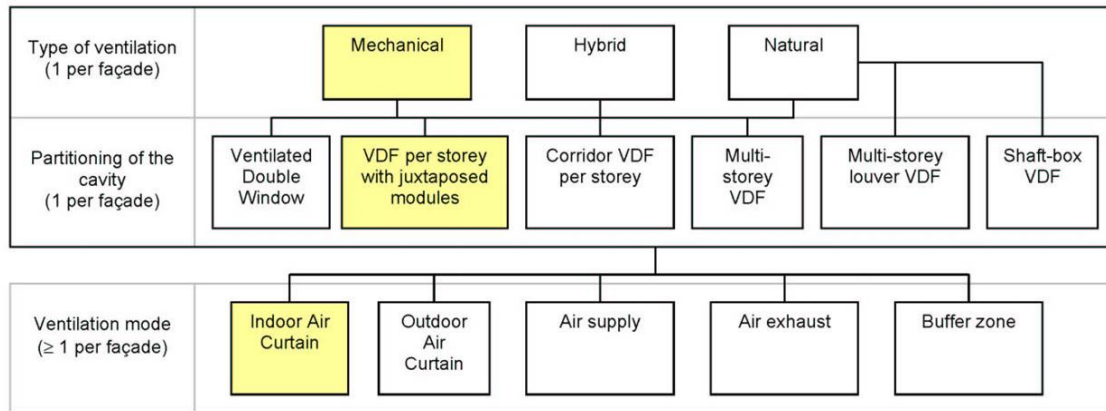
Type of ventilation (1 per façade)

Mechanical

Hybrid

Natural

Partitioning of the cavity (1 per façade)

Ventilated Double Window

VDF per storey with juxtaposed modules

Corridor VDF per storey

Multi-storey VDF

Multi-storey louver VDF

Shaft-box VDF

Ventilation mode ($\geq$ 1 per façade)

Indoor Air Curtain

Outdoor Air Curtain

Air supply

Air exhaust

Buffer zone